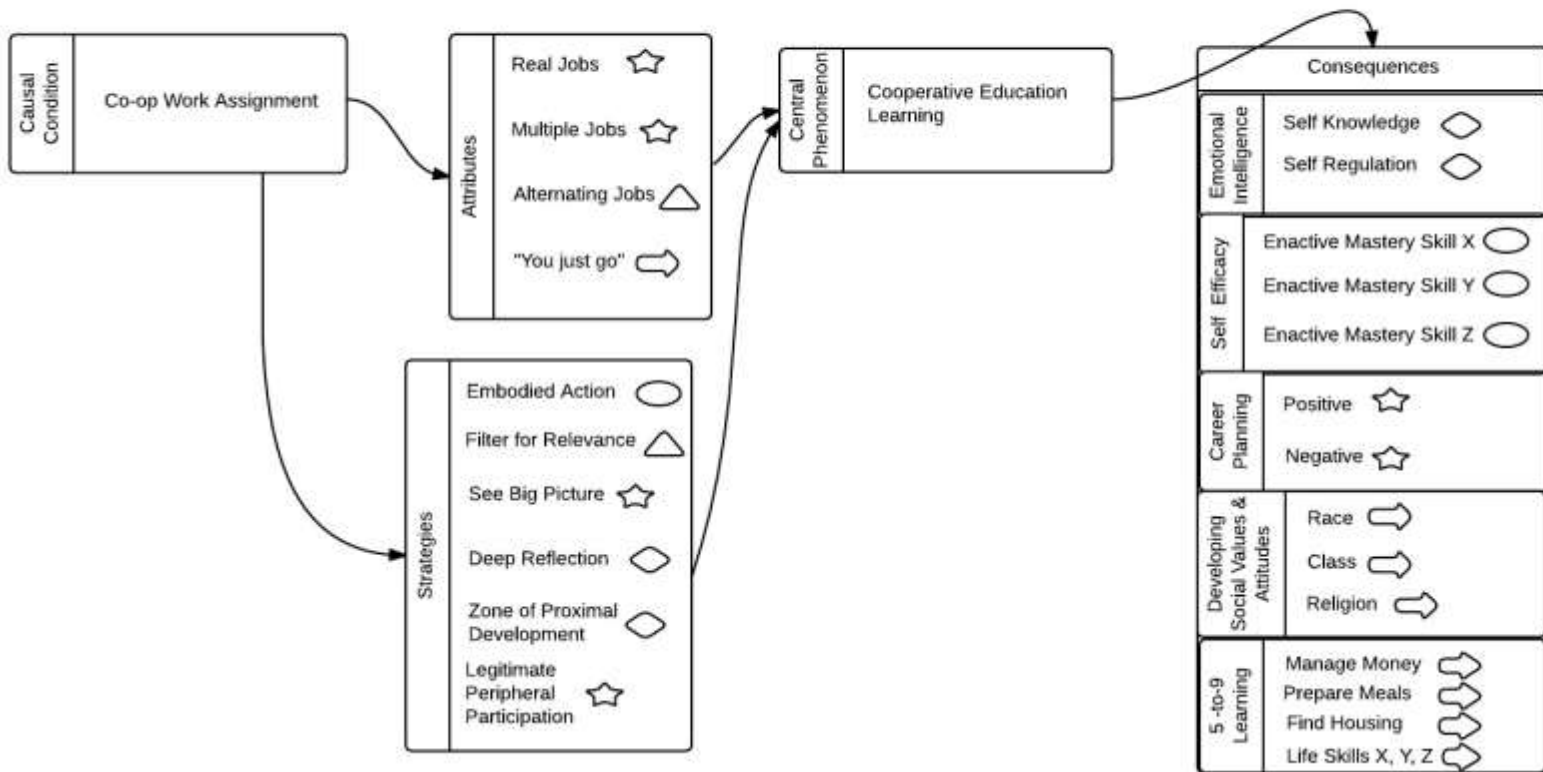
Causal Condition

Co-op Work Assignment

Attributes

Real Jobs

Multiple Jobs

Alternating Jobs

"You just go"

Central Phenomenon

Cooperative Education Learning

Strategies

Embodied Action

Filter for Relevance

See Big Picture

Deep Reflection

Zone of Proximal Development

Legitimate Peripheral Participation

Consequences

Emotional Intelligence

Self Knowledge

Self Regulation

Self Efficacy

Enactive Mastery Skill X

Enactive Mastery Skill Y

Enactive Mastery Skill Z

Career Planning

Positive

Negative

Developing Social Values & Attitudes

Race

Class

Religion

5 -to-9 Learning

Manage Money

Prepare Meals

Find Housing

Life Skills X, Y, Z